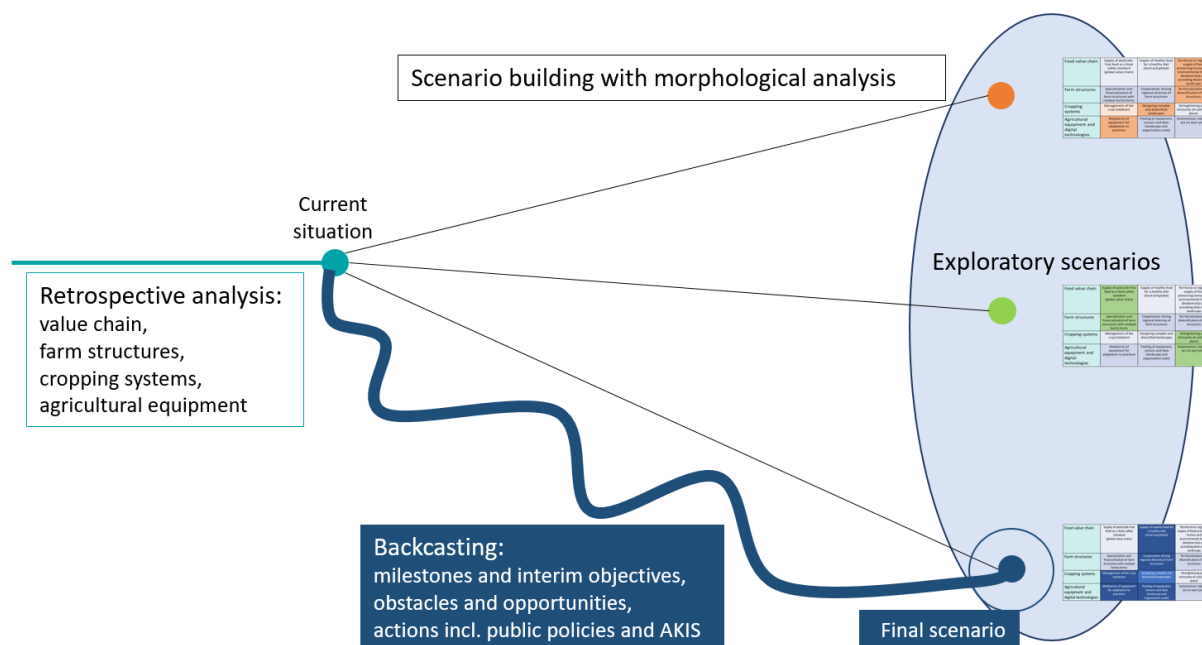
Scenario building with morphological analysis

Current situation

Retrospective analysis:
value chain,
farm structures,
cropping systems,
agricultural equipment

Exploratory scenarios

Backcasting:
milestones and interim objectives,
obstacles and opportunities,
actions incl. public policies and AKIS

Final scenario

| Food value chain | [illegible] | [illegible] | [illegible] |
|---|---|---|---|
| Farm structures | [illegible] | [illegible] | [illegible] |
| Cropping systems | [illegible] | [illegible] | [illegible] |
| Agricultural equipment and digital technologies | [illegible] | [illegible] | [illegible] |

| Food value chain | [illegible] | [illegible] | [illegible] |
|---|---|---|---|
| Farm structures | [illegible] | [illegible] | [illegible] |
| Cropping systems | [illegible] | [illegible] | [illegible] |
| Agricultural equipment and digital technologies | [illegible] | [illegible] | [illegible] |

| Food value chain | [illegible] | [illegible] | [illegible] |
|---|---|---|---|
| Farm structures | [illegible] | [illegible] | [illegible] |
| Cropping systems | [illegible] | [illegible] | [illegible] |
| Agricultural equipment and digital technologies | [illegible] | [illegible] | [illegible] |